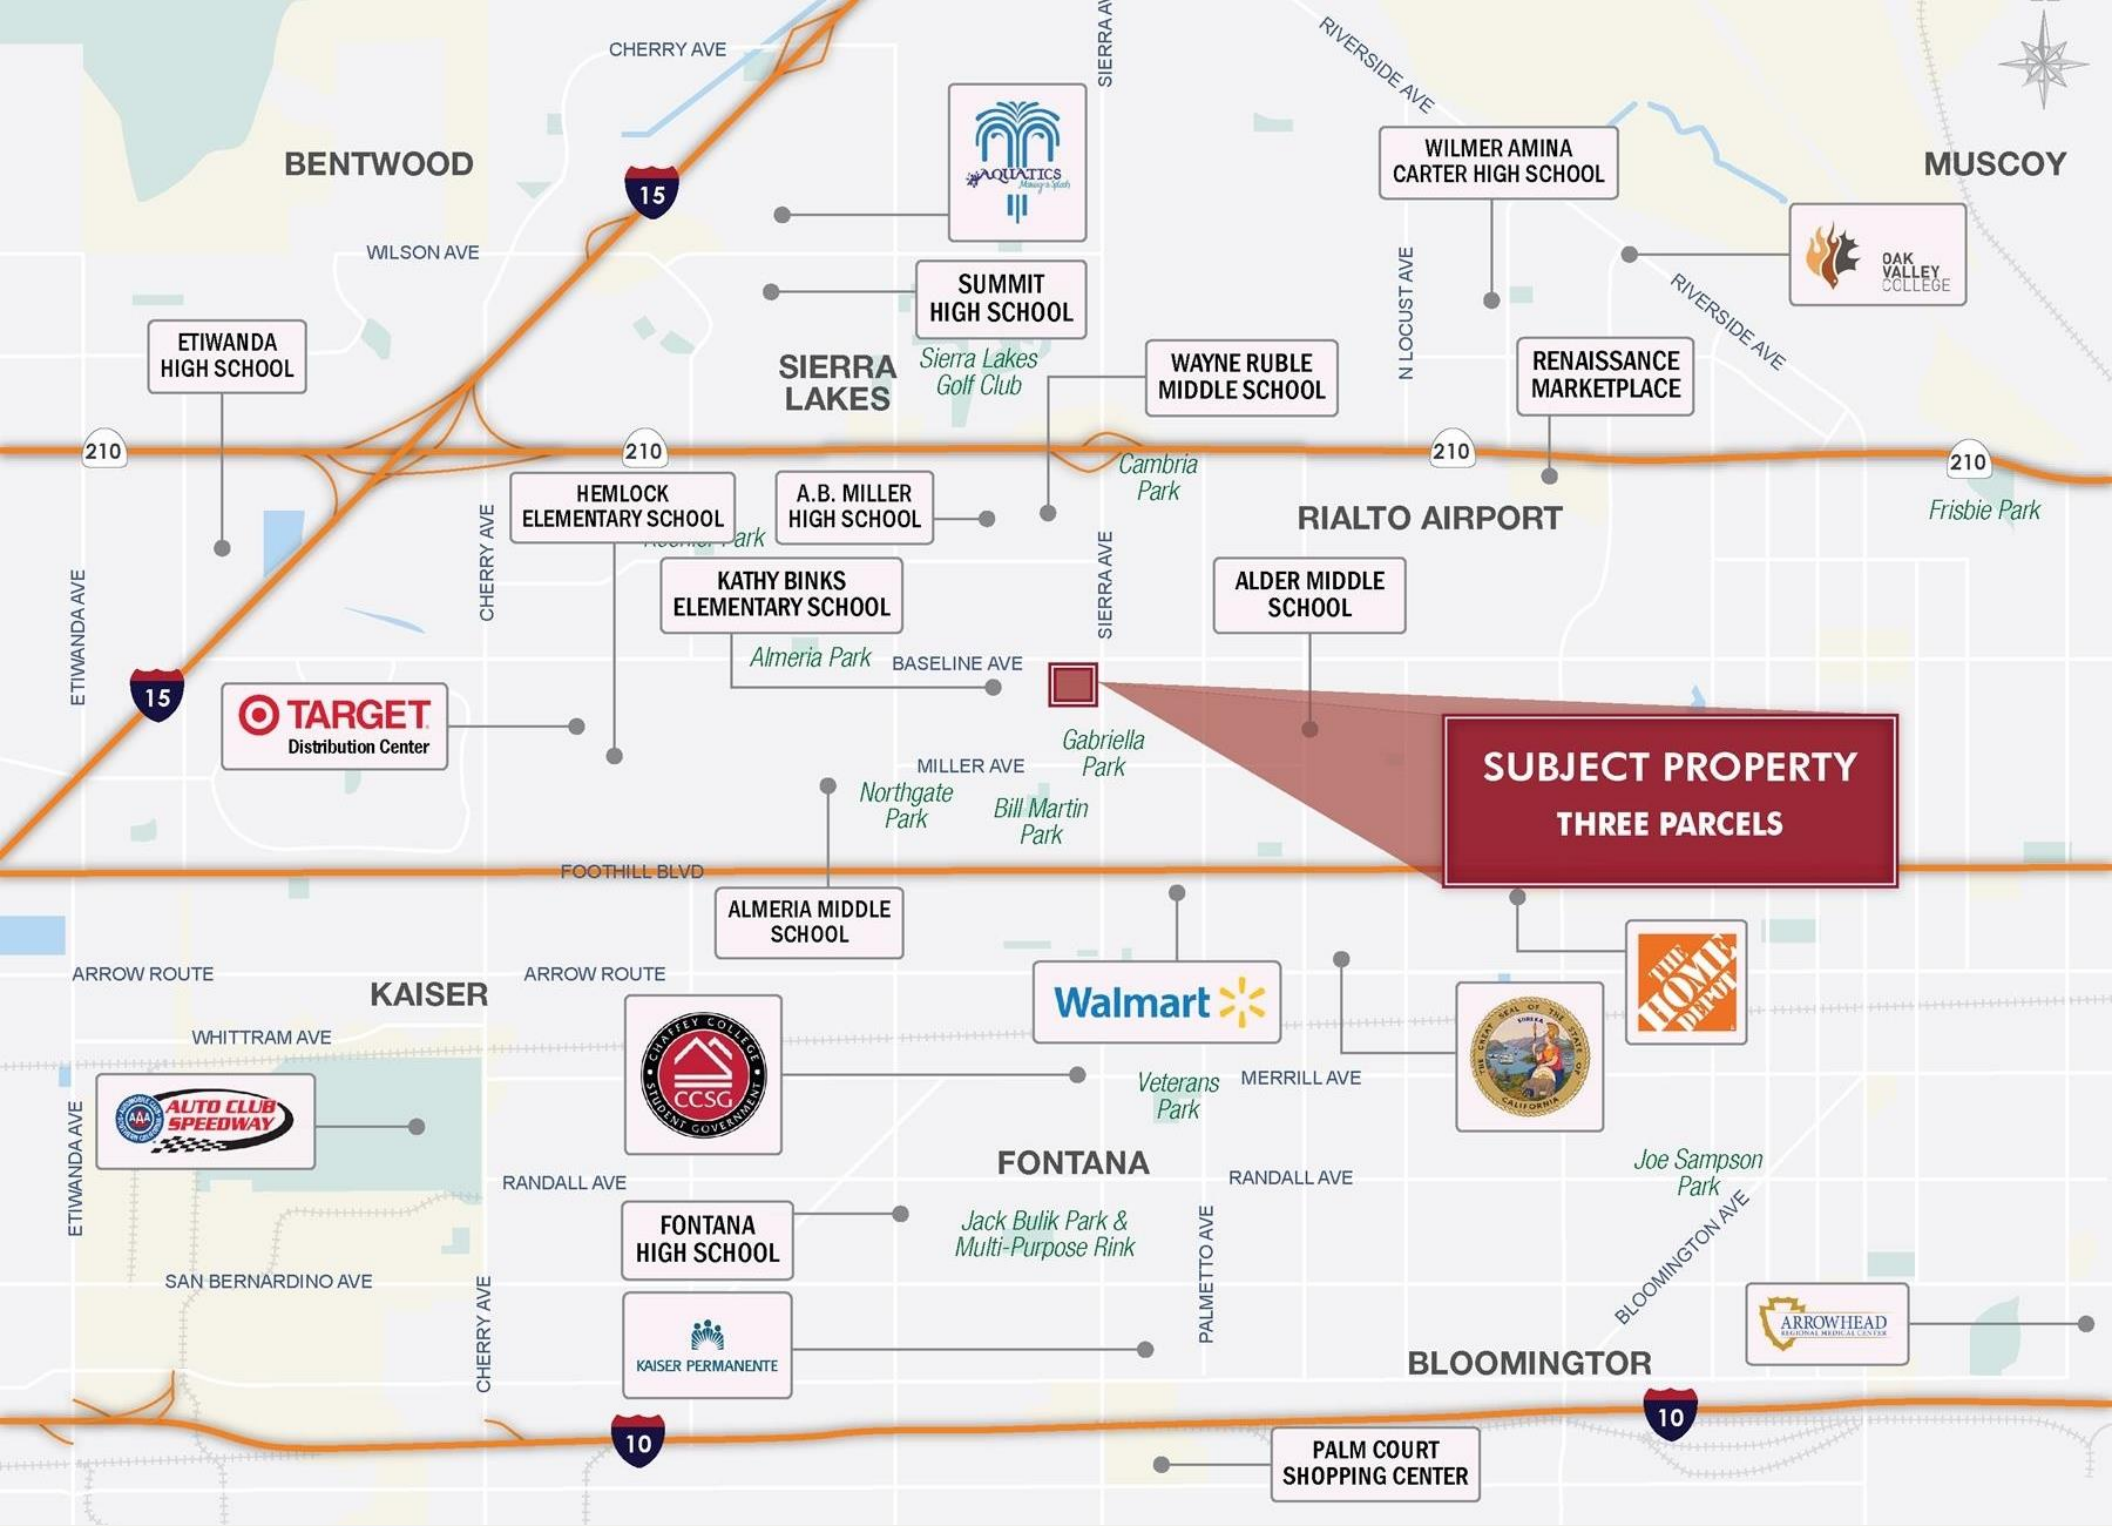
CHERRY AVE
SIERRA AV
RIVERSIDE AVE
BENTWOOD
15
AQUATICS
WILMER AMINA CARTER HIGH SCHOOL
MUSCOY
WILSON AVE
SUMMIT HIGH SCHOOL
N LOCUST AVE
OAK VALLEY COLLEGE
RIVERSIDE AVE
ETIWANDA HIGH SCHOOL
SIERRA LAKES
Sierra Lakes Golf Club
WAYNE RUBLE MIDDLE SCHOOL
RENAISSANCE MARKETPLACE
210
210
210
210
Cambria Park
HEMLOCK ELEMENTARY SCHOOL
A.B. MILLER HIGH SCHOOL
RIALTO AIRPORT
Frisbie Park
CHERRY AVE
SIERRA AVE
ETIWANDA AVE
KATHY BINKS ELEMENTARY SCHOOL
ALDER MIDDLE SCHOOL
Almeria Park
BASELINE AVE
15
TARGET Distribution Center
Gabriella Park
SUBJECT PROPERTY
THREE PARCELS
MILLER AVE
Northgate Park
Bill Martin Park
FOOTHILL BLVD
ALMERIA MIDDLE SCHOOL
ARROW ROUTE
KAISER
ARROW ROUTE
Walmart
THE HOME DEPOT
WHITTRAM AVE
CCSG
AUTO CLUB SPEEDWAY
Veterans Park
MERRILL AVE
ETIWANDA AVE
FONTANA
RANDALL AVE
RANDALL AVE
Joe Sampson Park
FONTANA HIGH SCHOOL
Jack Bulik Park & Multi-Purpose Rink
BLOOMINGTON AVE
SAN BERNARDINO AVE
PALMETTO AVE
CHERRY AVE
KAISER PERMANENTE
ARROWHEAD REGIONAL MEDICAL CENTER
BLOOMINGTOR
10
10
PALM COURT SHOPPING CENTER